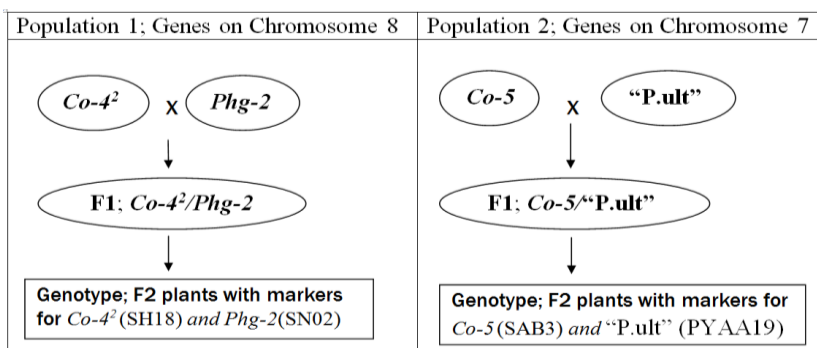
| Population 1; Genes on Chromosome 8 | Population 2; Genes on Chromosome 7 |
|---|---|
| $Co\text{-}4^2$ x $Phg\text{-}2$ | Co-5 x "P.ult" |
| F1; $Co\text{-}4^2/Phg\text{-}2$ | F1; Co-5/"P.ult" |
| Genotype; F2 plants with markers for $Co\text{-}4^2$ (SH18) and Phg-2(SN02) | Genotype; F2 plants with markers for Co-5(SAB3) and "P.ult" (PYAA19) |